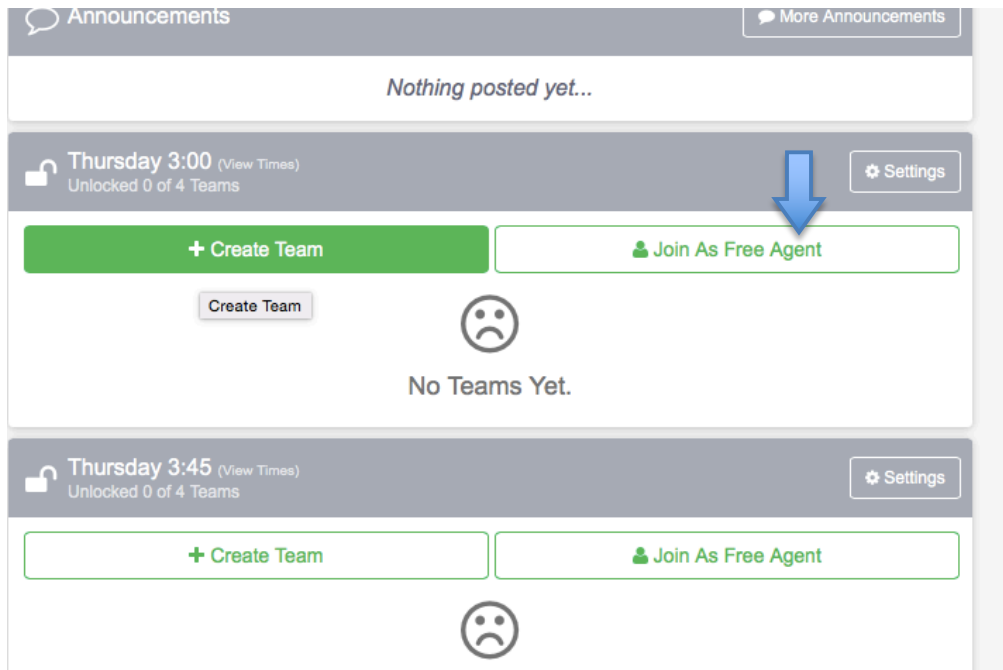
Announcements

More Announcements

Nothing posted yet...

Thursday 3:00 (View Times)
Unlocked 0 of 4 Teams

Settings

+ Create Team

Join As Free Agent

Create Team

☹

No Teams Yet.

Thursday 3:45 (View Times)
Unlocked 0 of 4 Teams

Settings

+ Create Team

Join As Free Agent

☹